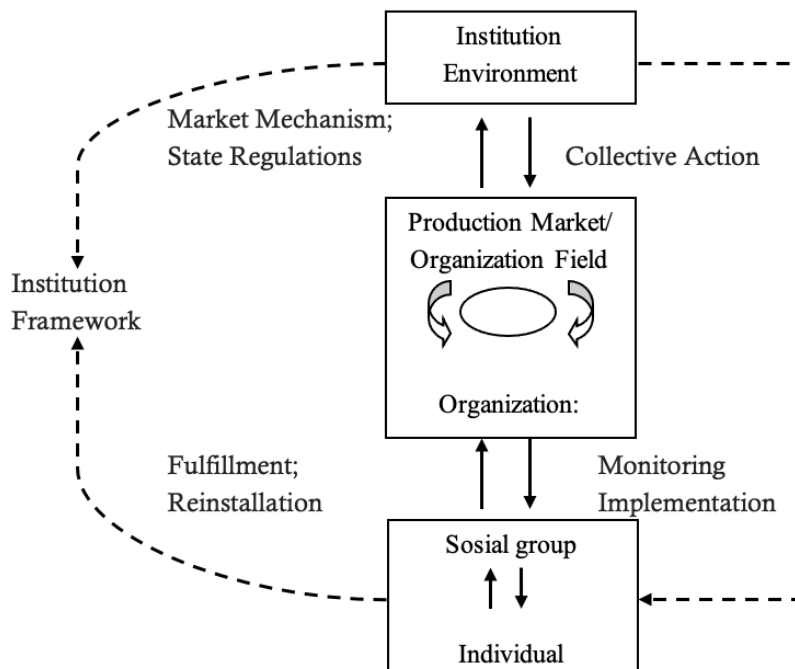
Institution Environment

Market Mechanism; State Regulations

Collective Action

Production Market/ Organization Field

Institution Framework

Organization:

Fulfillment; Reinstallation

Monitoring Implementation

Sosial group

Individual